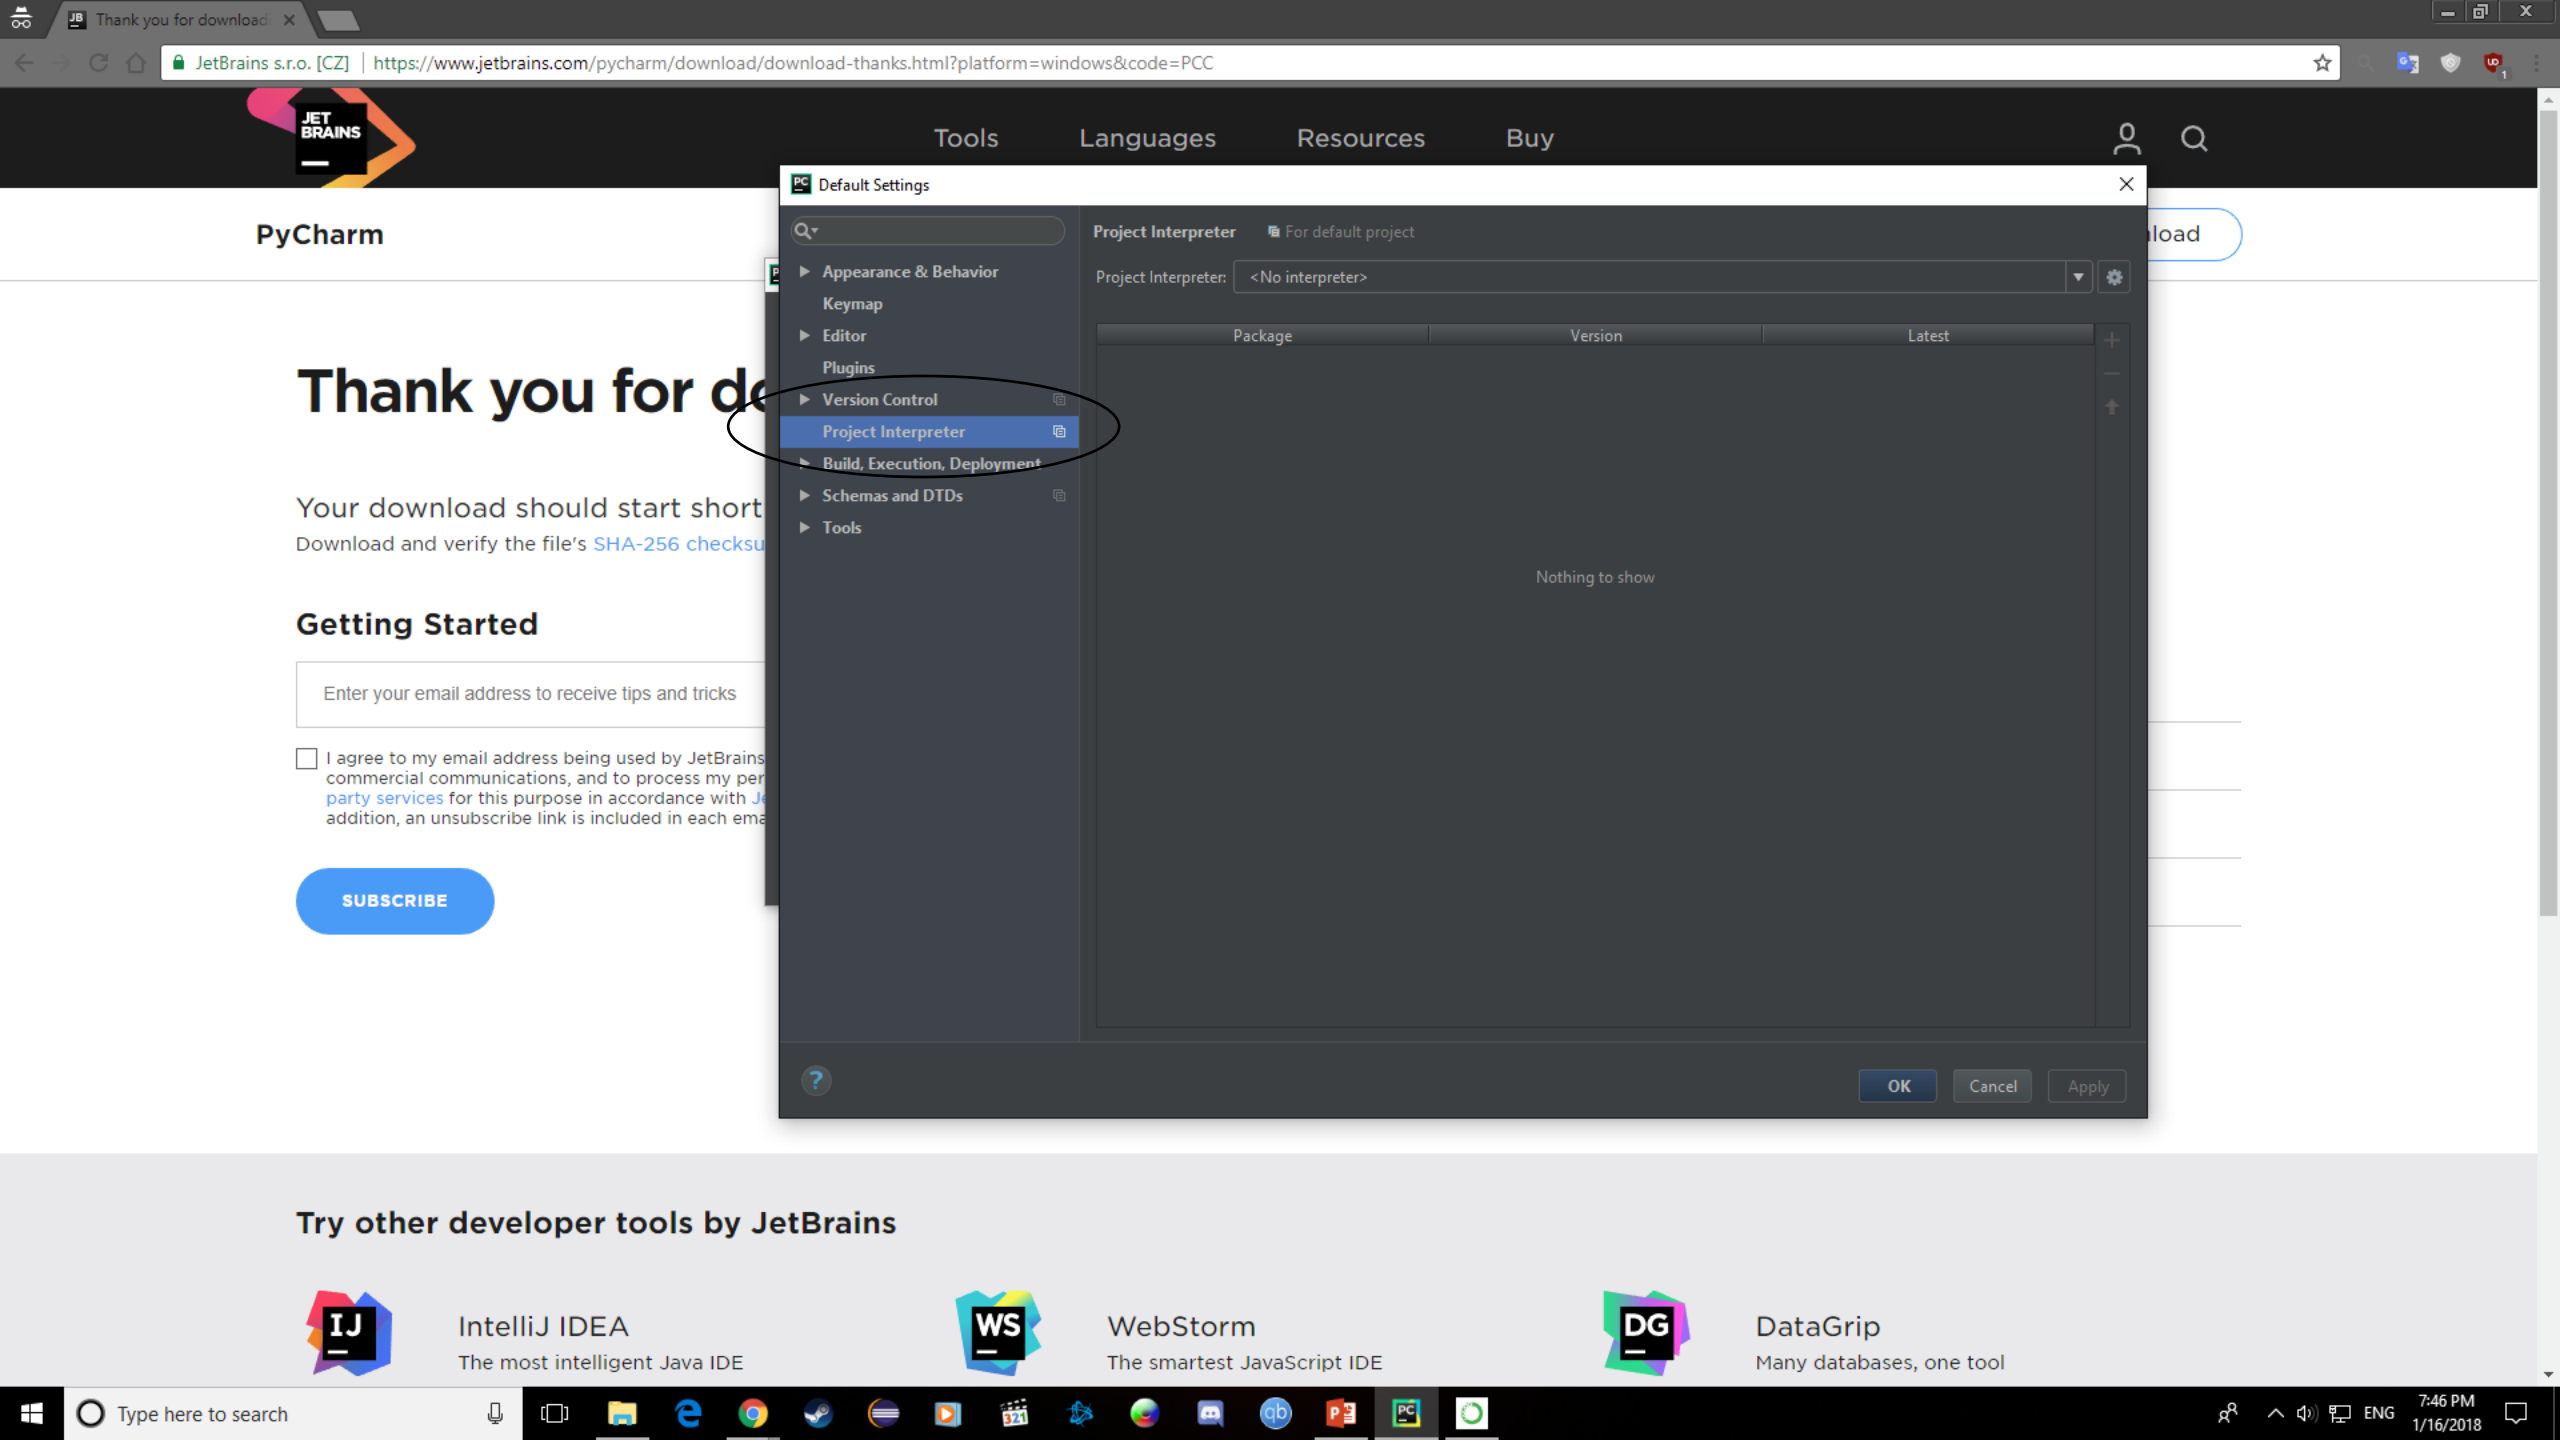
Thank you for download ×

JetBrains s.r.o. [CZ] | https://www.jetbrains.com/pycharm/download/download-thanks.html?platform=windows&code=PCC

JET BRAINS

Tools Languages Resources Buy

PyCharm

load

Thank you for d

Your download should start short

Download and verify the file's SHA-256 checksu

Getting Started

Enter your email address to receive tips and tricks

I agree to my email address being used by JetBrains commercial communications, and to process my per party services for this purpose in accordance with Je addition, an unsubscribe link is included in each ema

SUBSCRIBE

Default Settings

Appearance & Behavior
Keymap
Editor
Plugins
Version Control
Project Interpreter
Build, Execution, Deployment
Schemas and DTDs
Tools

Project Interpreter For default project

Project Interpreter: <No interpreter>

| Package | Version | Latest |
|---|---|---|

Nothing to show

OK Cancel Apply

Try other developer tools by JetBrains

IJ IntelliJ IDEA
The most intelligent Java IDE

WS WebStorm
The smartest JavaScript IDE

DG DataGrip
Many databases, one tool

Type here to search

ENG 7:46 PM 1/16/2018